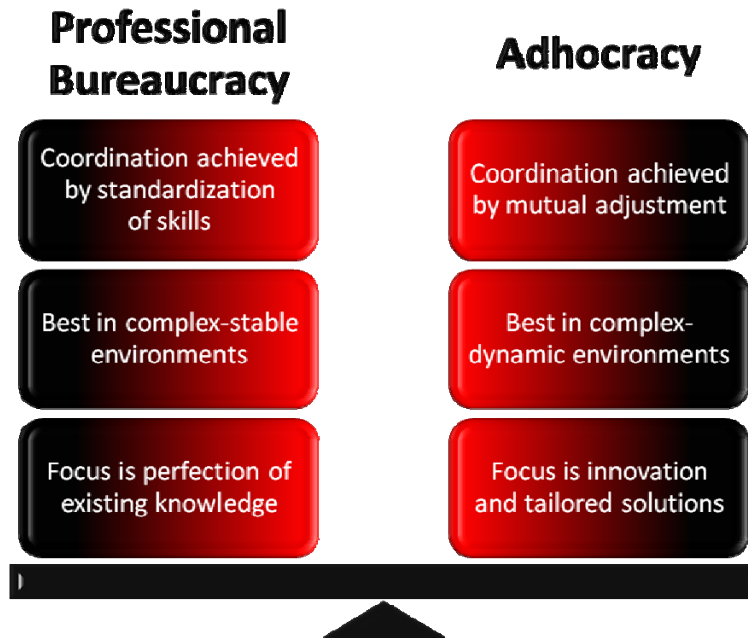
Professional Bureaucracy

Coordination achieved by standardization of skills

Best in complex-stable environments

Focus is perfection of existing knowledge

Adhocracy

Coordination achieved by mutual adjustment

Best in complex-dynamic environments

Focus is innovation and tailored solutions